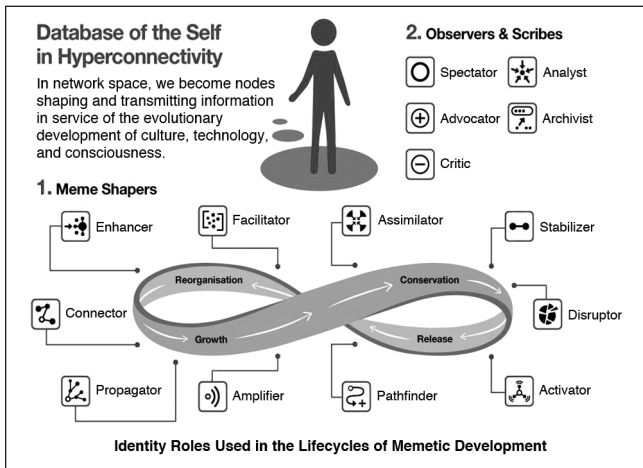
Database of the Self in Hyperconnectivity

In network space, we become nodes shaping and transmitting information in service of the evolutionary development of culture, technology, and consciousness.

2. Observers & Scribes

Spectator

Analyst

Advocator

Archivist

Critic

1. Meme Shapers

Enhancer

Facilitator

Assimilator

Stabilizer

Reorganisation

Conservation

Connector

Disruptor

Growth

Release

Propagator

Amplifier

Pathfinder

Activator

Identity Roles Used in the Lifecycles of Memetic Development